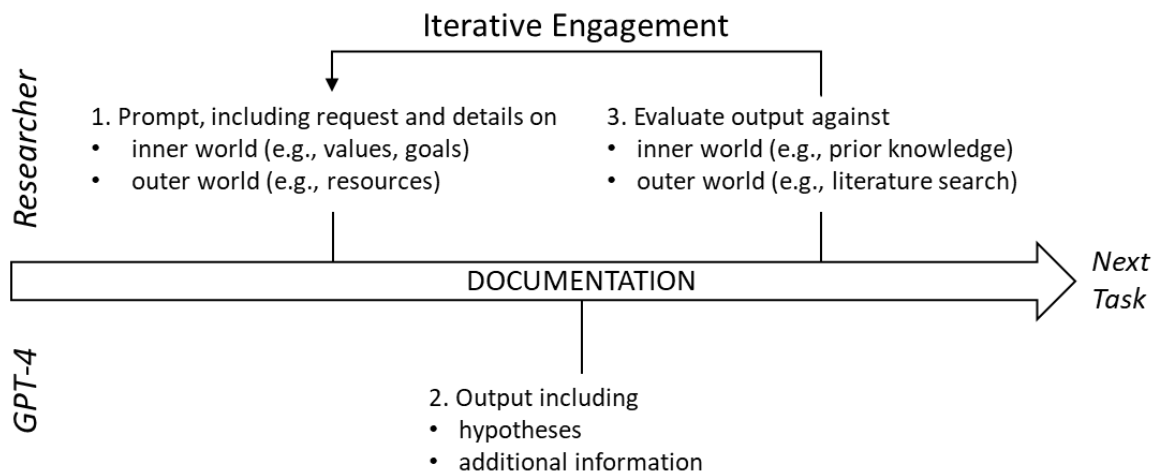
Iterative Engagement

Researcher

1. Prompt, including request and details on
• inner world (e.g., values, goals)
• outer world (e.g., resources)

3. Evaluate output against
• inner world (e.g., prior knowledge)
• outer world (e.g., literature search)

DOCUMENTATION

Next Task

GPT-4

2. Output including
• hypotheses
• additional information